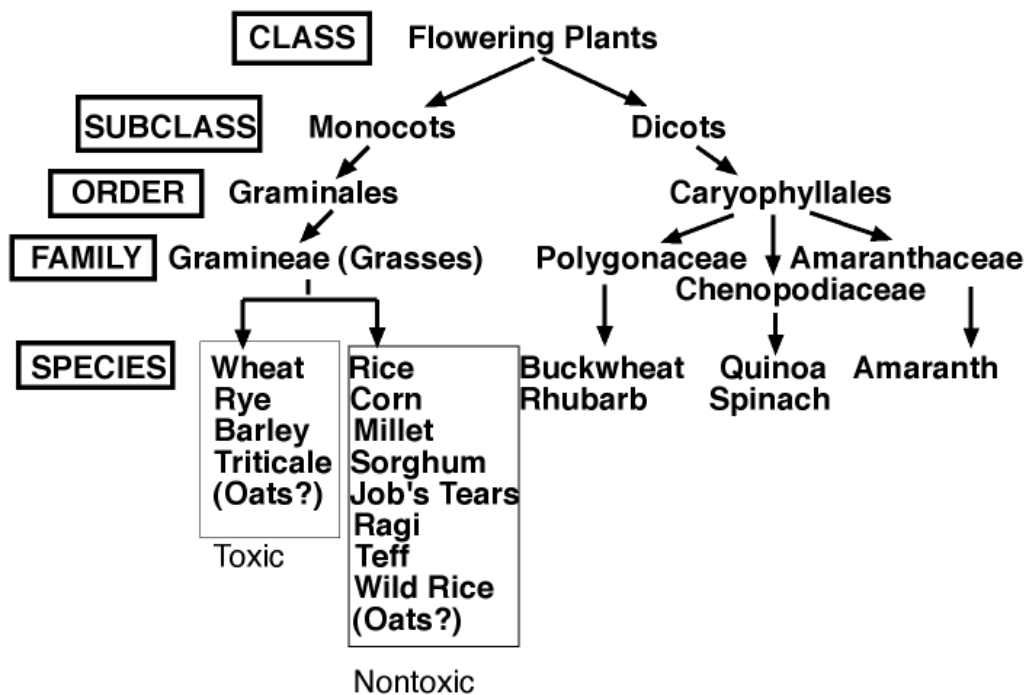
CLASS Flowering Plants

SUBCLASS Monocots Dicots

ORDER Graminales Caryophyllales

FAMILY Gramineae (Grasses) Polygonaceae Chenopodiaceae Amaranthaceae

SPECIES

Wheat
Rye
Barley
Triticale
(Oats?)

Toxic

Rice
Corn
Millet
Sorghum
Job's Tears
Ragi
Teff
Wild Rice
(Oats?)

Nontoxic

Buckwheat
Rhubarb

Quinoa
Spinach

Amaranth